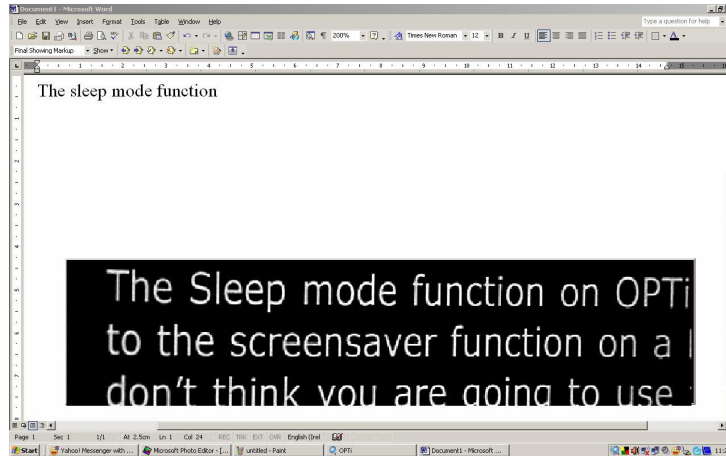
Document1 - Microsoft Word

File Edit View Insert Format Tools Table Window Help

Type a question for help

200% Times New Roman 12 B I U

Final Showing Markup Show

The sleep mode function

The Sleep mode function on OPTi
to the screensaver function on a
don't think you are going to use

Page 1 Sec 1 1/1 At 2.5cm Ln 1 Col 24 REC TRK EXT OVR English (Irel

Start Yahoo! Messenger with ... Microsoft Photo Editor - [... untitled - Paint OPTi Document1 - Microsoft ...